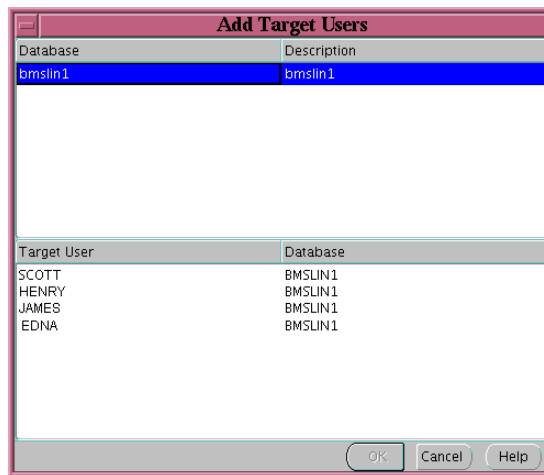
Add Target Users

| Database | Description |
|---|---|
| bmslin1 | bmslin1 |

| Target User | Database |
|---|---|
| SCOTT | BMSLIN1 |
| HENRY | BMSLIN1 |
| JAMES | BMSLIN1 |
| EDNA | BMSLIN1 |

OK
Cancel
Help